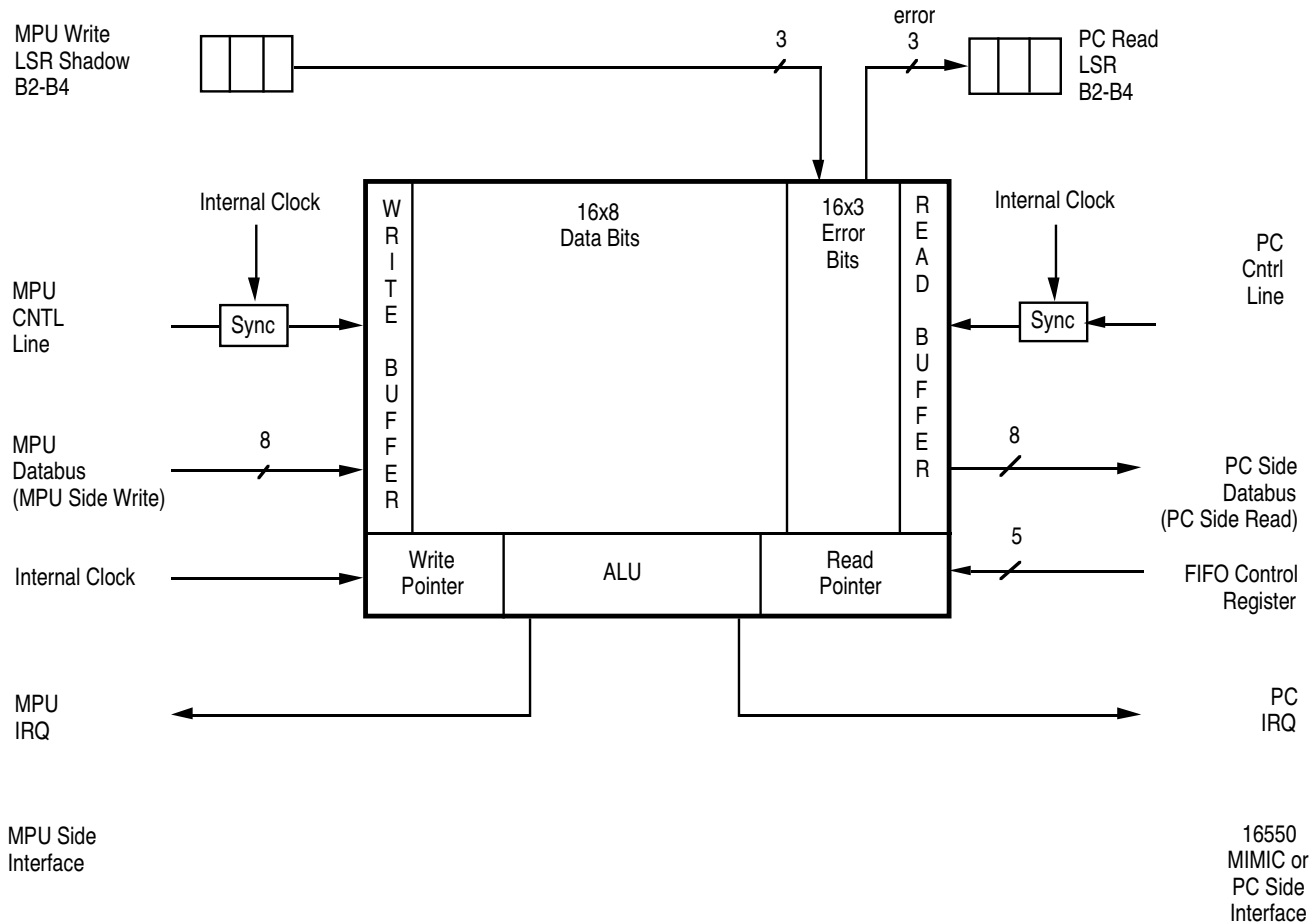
MPU Write
LSR Shadow
B2-B4

3

error
3

PC Read
LSR
B2-B4

Internal Clock

W R I T E B U F F E R

16x8
Data Bits

16x3
Error
Bits

R E A D B U F F E R

Internal Clock

MPU
CNTL
Line

Sync

Sync

PC
Cntrl
Line

MPU
Databus
(MPU Side Write)

8

8

PC Side
Databus
(PC Side Read)

Internal Clock

Write
Pointer

ALU

Read
Pointer

5

FIFO Control
Register

MPU
IRQ

PC
IRQ

MPU Side
Interface

16550
MIMIC or
PC Side
Interface